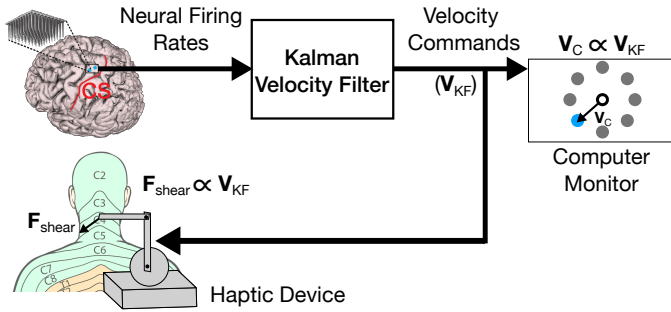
Neural Firing Rates

CS

Kalman Velocity Filter

Velocity Commands

($\mathbf{V}_{KF}$)

$\mathbf{V}_C \propto \mathbf{V}_{KF}$

$\mathbf{V}_C$

Computer Monitor

$\mathbf{F}_{shear} \propto \mathbf{V}_{KF}$

$\mathbf{F}_{shear}$

C2
C3
C4
C5
C6
C7
C8

Haptic Device